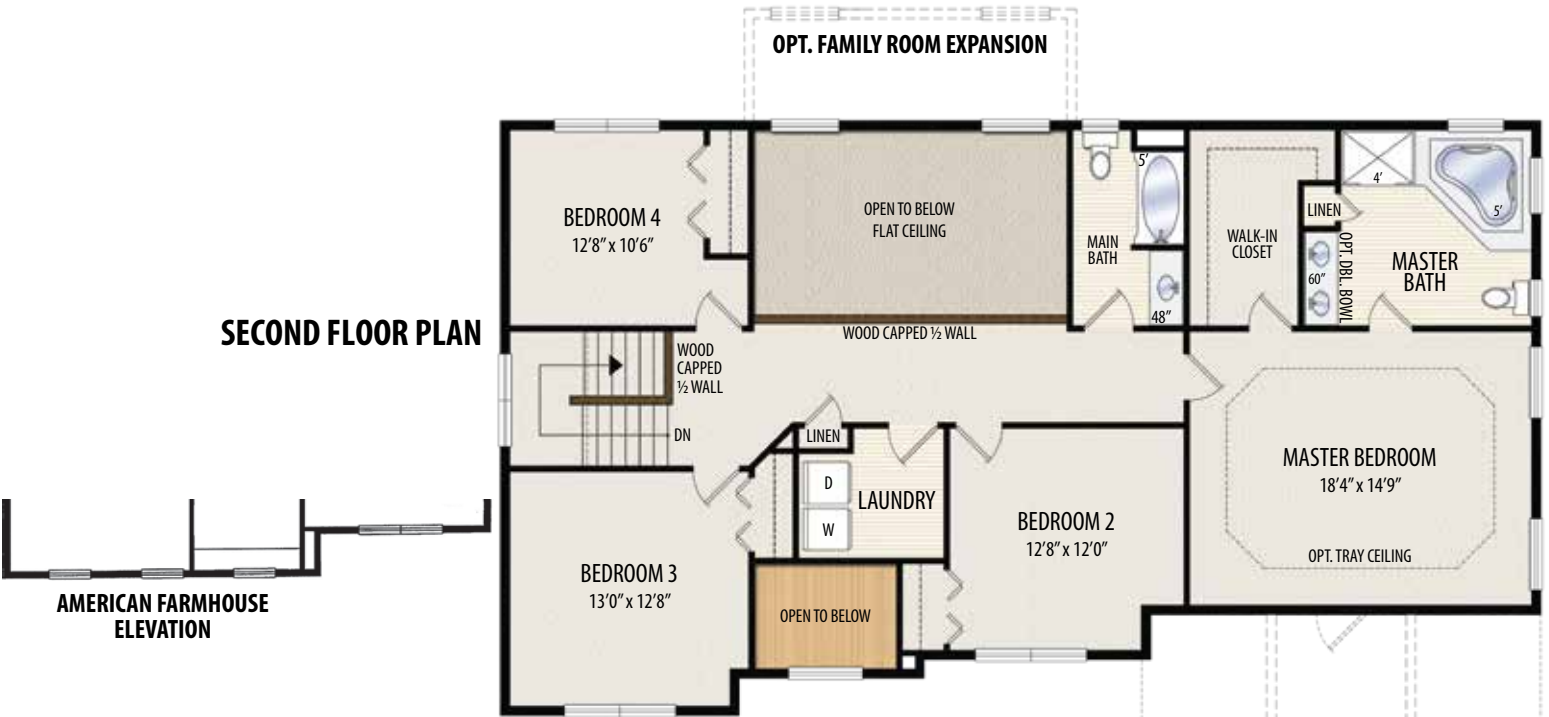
OPT. FAMILY ROOM EXPANSION

SECOND FLOOR PLAN

BEDROOM 4
12'8" x 10'6"

OPEN TO BELOW
FLAT CEILING

5'

MAIN BATH

48"

WALK-IN CLOSET

LINEN

4'

5'

60"

OPT. DBL. BOWL

MASTER BATH

WOOD CAPPED ½ WALL

WOOD CAPPED ½ WALL

DN

LINEN

D

W

LAUNDRY

BEDROOM 2
12'8" x 12'0"

MASTER BEDROOM
18'4" x 14'9"

OPT. TRAY CEILING

BEDROOM 3
13'0" x 12'8"

OPEN TO BELOW

AMERICAN FARMHOUSE ELEVATION